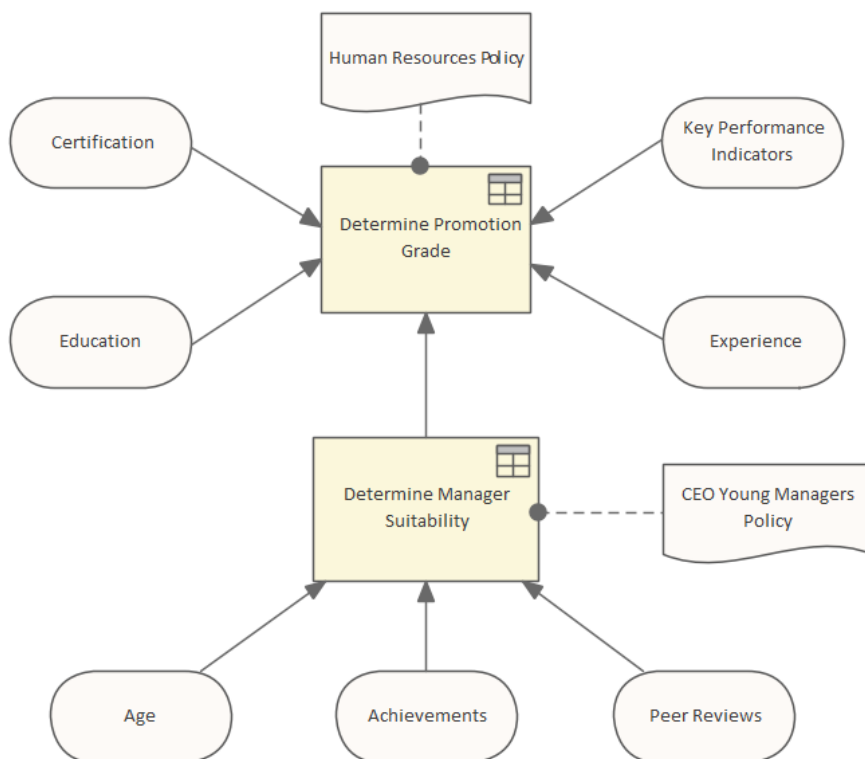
Human Resources Policy

Certification

Key Performance Indicators

Determine Promotion Grade

Education

Experience

Determine Manager Suitability

CEO Young Managers Policy

Age

Achievements

Peer Reviews